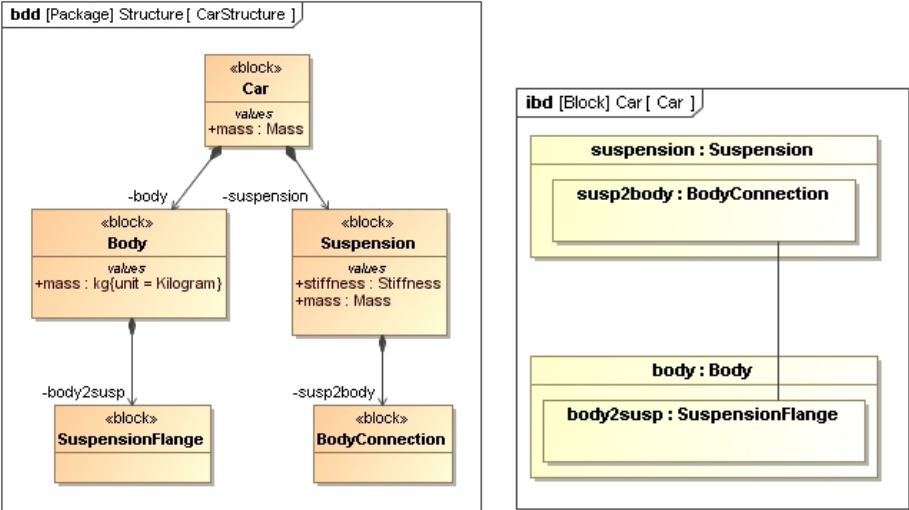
bdd [Package] Structure [ CarStructure ]

«block»
Car
values
+mass : Mass

-body

-suspension

«block»
Body
values
+mass : kg{unit = Kilogram}

«block»
Suspension
values
+stiffness : Stiffness
+mass : Mass

-body2susp

«block»
SuspensionFlange

-susp2body

«block»
BodyConnection

ibd [Block] Car [ Car ]

suspension : Suspension

susp2body : BodyConnection

body : Body

body2susp : SuspensionFlange